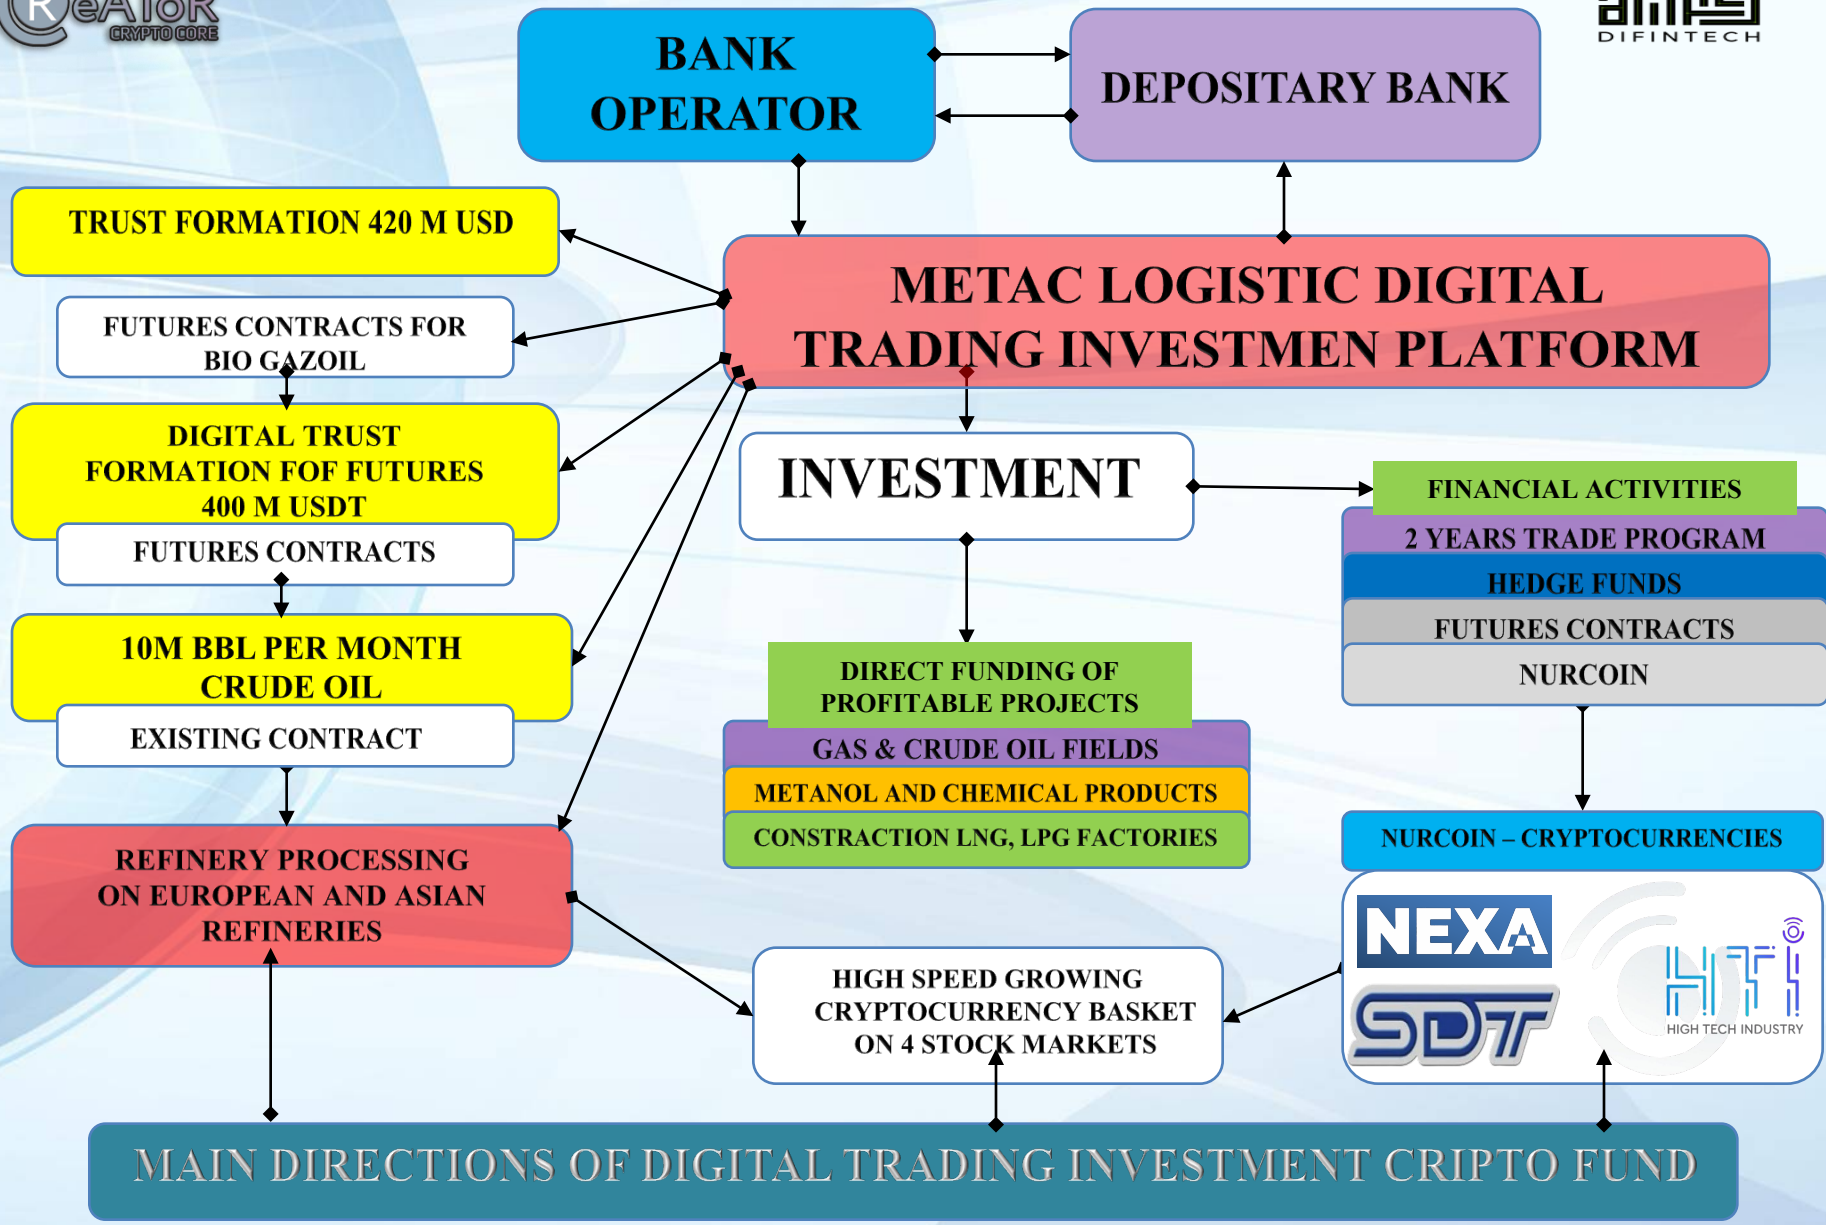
ReATOR CRYPTO CORE

DIFINTECH

BANK OPERATOR

DEPOSITARY BANK

TRUST FORMATION 420 M USD

FUTURES CONTRACTS FOR BIO GAZOIL

DIGITAL TRUST FORMATION FOF FUTURES 400 M USDT

FUTURES CONTRACTS

10M BBL PER MONTH CRUDE OIL

EXISTING CONTRACT

REFINERY PROCESSING ON EUROPEAN AND ASIAN REFINERIES

METAC LOGISTIC DIGITAL TRADING INVESTMEN PLATFORM

INVESTMENT

FINANCIAL ACTIVITIES

2 YEARS TRADE PROGRAM

HEDGE FUNDS

FUTURES CONTRACTS

NURCOIN

DIRECT FUNDING OF PROFITABLE PROJECTS

GAS & CRUDE OIL FIELDS

METANOL AND CHEMICAL PRODUCTS

CONSTRACTION LNG, LPG FACTORIES

NURCOIN – CRYPTOCURRENCIES

NEXA

SDT

HTI
HIGH TECH INDUSTRY

HIGH SPEED GROWING CRYPTOCURRENCY BASKET ON 4 STOCK MARKETS

MAIN DIRECTIONS OF DIGITAL TRADING INVESTMENT CRIPTO FUND